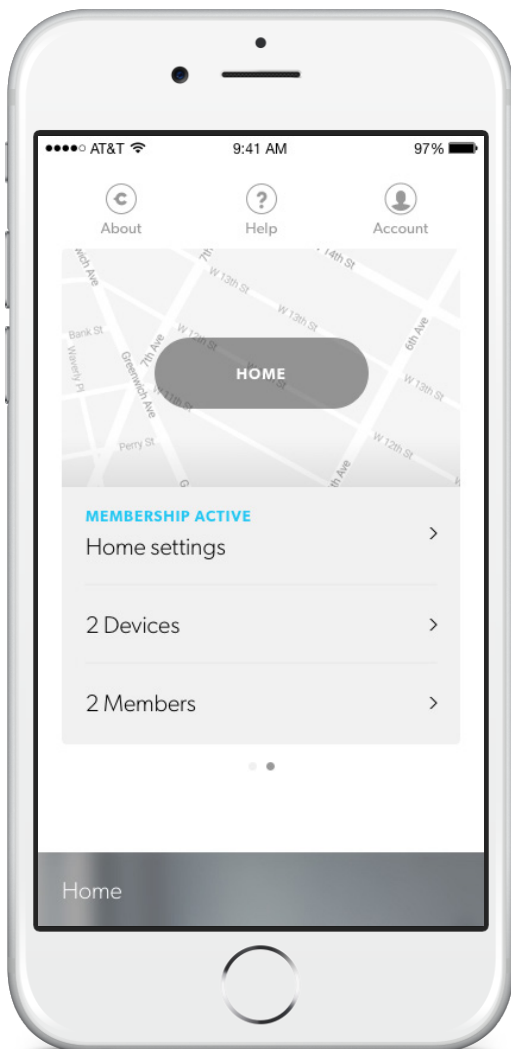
●●●●○ AT&T 9:41 AM 97%

About Help Account

wich Ave 7th 14th St W 13th St W 13th St Bank St Waverly Pl 7th Ave W 12th St 6th Ave Greenwich Ave W 13th St W 11th St Perry St W 12th St th Ave

HOME

MEMBERSHIP ACTIVE
Home settings >

2 Devices >

2 Members >

Home